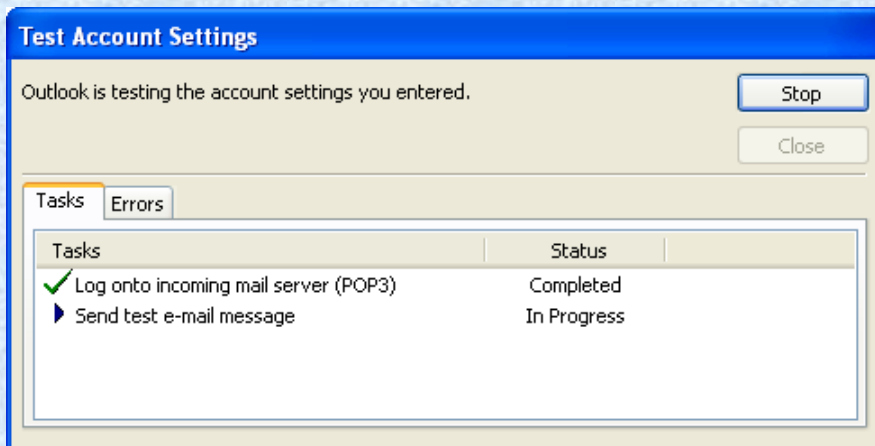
Test Account Settings

Outlook is testing the account settings you entered.

Stop

Close

Tasks Errors

| Tasks | Status |
|---|---|
| Log onto incoming mail server (POP3) | Completed |
| Send test e-mail message | In Progress |